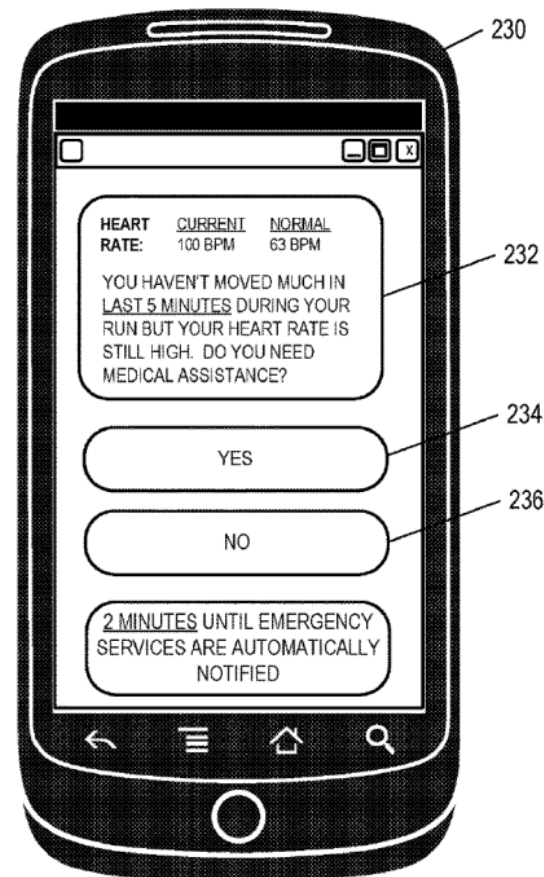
230

X

| HEART RATE: | CURRENT | NORMAL |
|---|---|---|
| | 100 BPM | 63 BPM |

YOU HAVEN'T MOVED MUCH IN LAST 5 MINUTES DURING YOUR RUN BUT YOUR HEART RATE IS STILL HIGH. DO YOU NEED MEDICAL ASSISTANCE?

232

YES

234

NO

236

2 MINUTES UNTIL EMERGENCY SERVICES ARE AUTOMATICALLY NOTIFIED